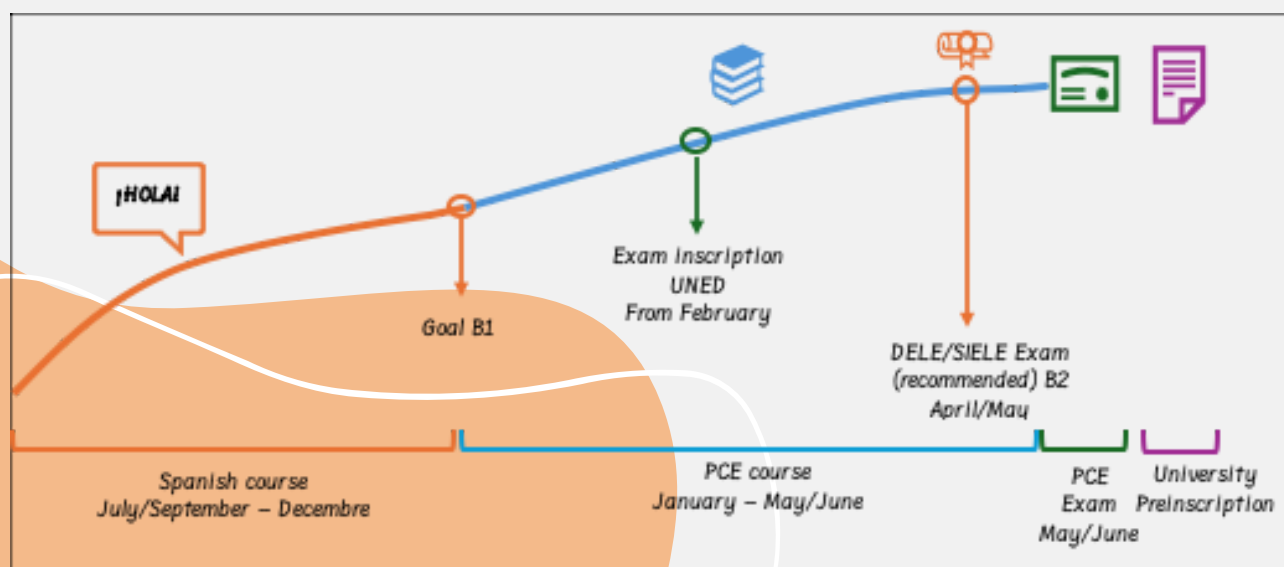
¡HOLA!

Goal B1

Exam inscription
UNED
From February

DELE/SIELE Exam
(recommended) B2
April/May

Spanish course
July/September – Decembre

PCE course
January – May/June

PCE
Exam
May/June

University
Preinscription